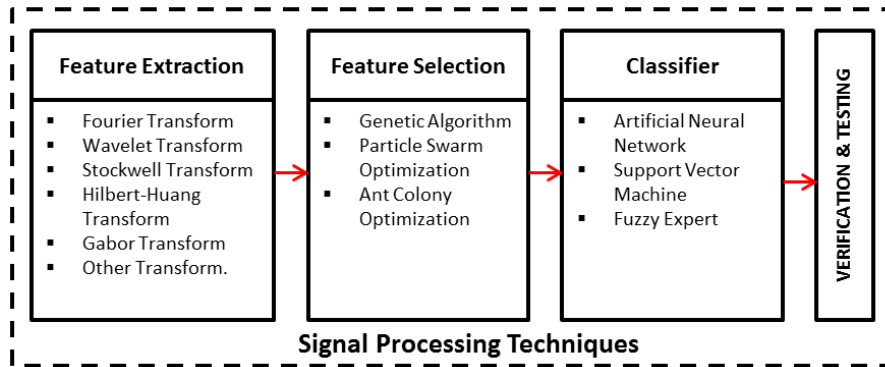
Feature Extraction

- Fourier Transform
- Wavelet Transform
- Stockwell Transform
- Hilbert-Huang Transform
- Gabor Transform
- Other Transform.

Feature Selection

- Genetic Algorithm
- Particle Swarm Optimization
- Ant Colony Optimization

Classifier

- Artificial Neural Network
- Support Vector Machine
- Fuzzy Expert

VERIFICATION & TESTING

Signal Processing Techniques